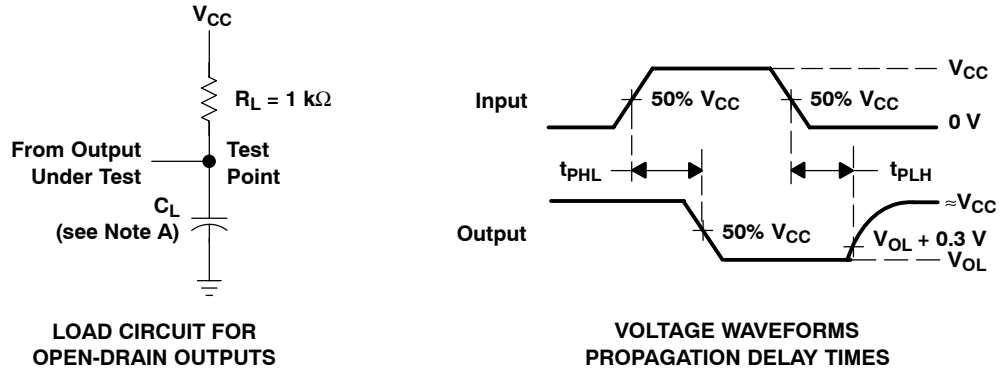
$V_{CC}$

$R_L = 1\ k\Omega$

From Output Under Test

Test Point

$C_L$
(see Note A)

LOAD CIRCUIT FOR OPEN-DRAIN OUTPUTS

Input

50% $V_{CC}$

50% $V_{CC}$

$V_{CC}$

0 V

$t_{PHL}$

$t_{PLH}$

Output

50% $V_{CC}$

$\approx V_{CC}$

$V_{OL} + 0.3\ V$

$V_{OL}$

VOLTAGE WAVEFORMS PROPAGATION DELAY TIMES